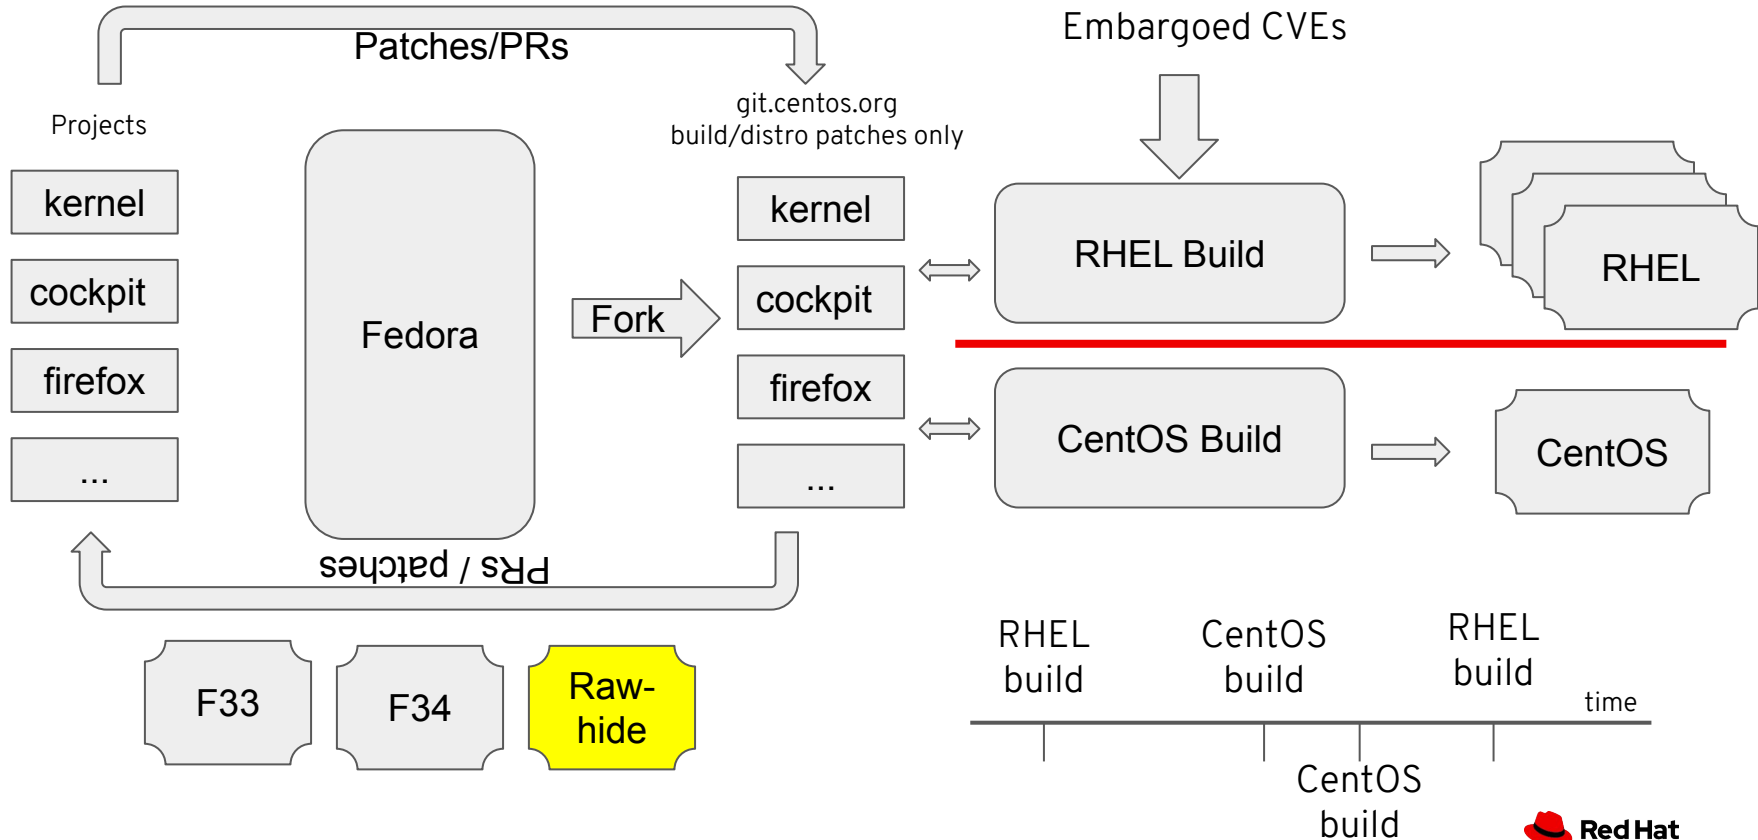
Patches/PRs

Projects

kernel

cockpit

firefox

...

Fedora

Fork

git.centos.org
build/distro patches only

kernel

cockpit

firefox

...

Embargoed CVEs

RHEL Build

RHEL

CentOS Build

CentOS

PRs / patches

F33

F34

Raw-
hide

RHEL
build

CentOS
build

RHEL
build

time

CentOS
build

Red Hat